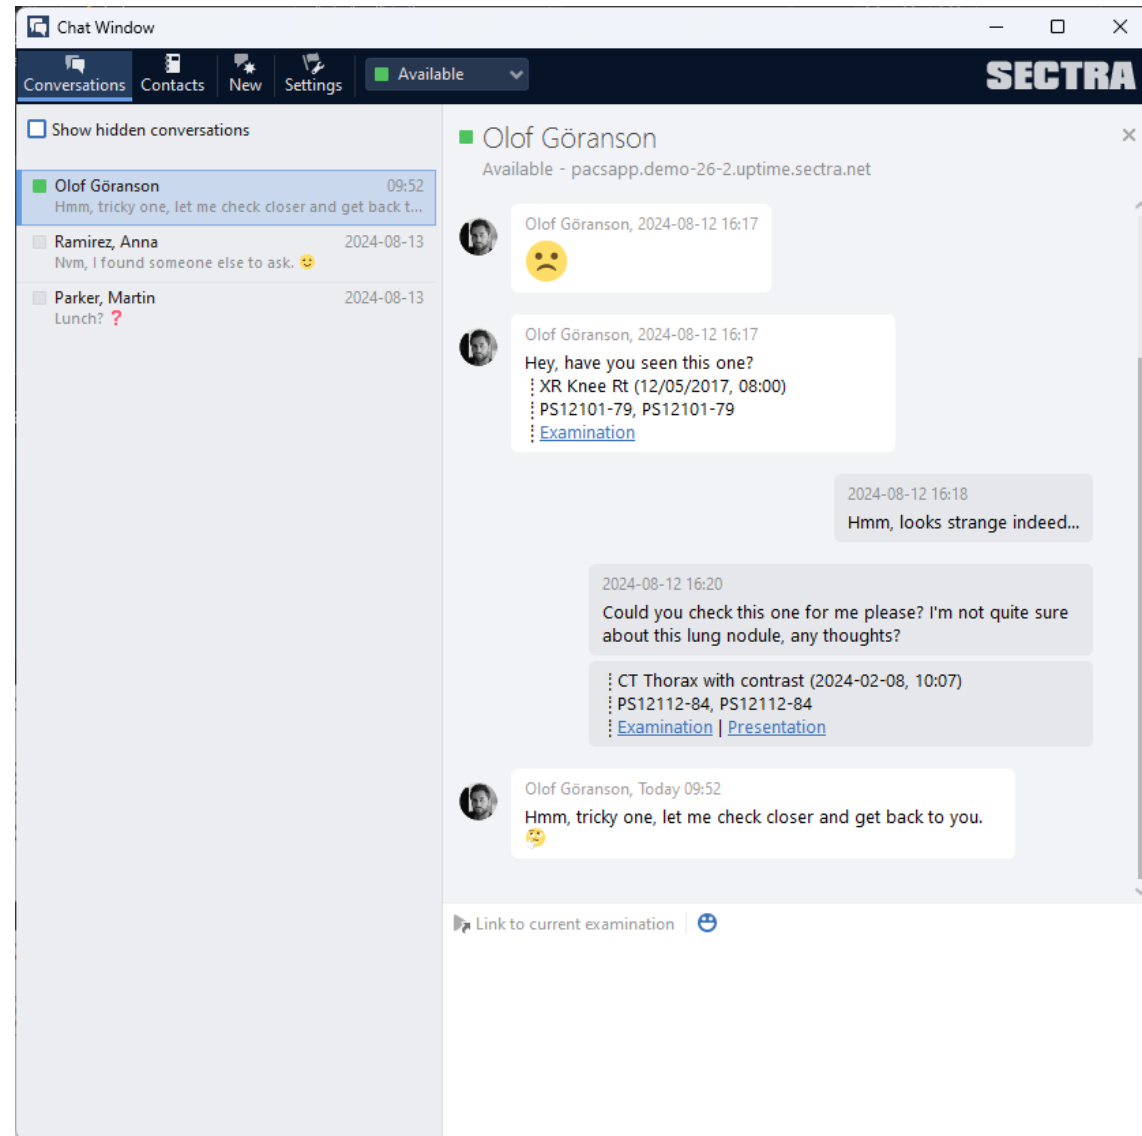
Chat Window

Conversations Contacts New Settings Available SECTRA

Show hidden conversations

Olof Göranson 09:52
Hmm, tricky one, let me check closer and get back t...

Ramirez, Anna 2024-08-13
Nvm, I found someone else to ask.

Parker, Martin 2024-08-13
Lunch? ❓

Olof Göranson
Available - pacsapp.demo-26-2.uptime.sectra.net

Olof Göranson, 2024-08-12 16:17

Olof Göranson, 2024-08-12 16:17
Hey, have you seen this one?
XR Knee Rt (12/05/2017, 08:00)
PS12101-79, PS12101-79
Examination

2024-08-12 16:18
Hmm, looks strange indeed...

2024-08-12 16:20
Could you check this one for me please? I'm not quite sure about this lung nodule, any thoughts?

CT Thorax with contrast (2024-02-08, 10:07)
PS12112-84, PS12112-84
Examination | Presentation

Olof Göranson, Today 09:52
Hmm, tricky one, let me check closer and get back to you.

Link to current examination